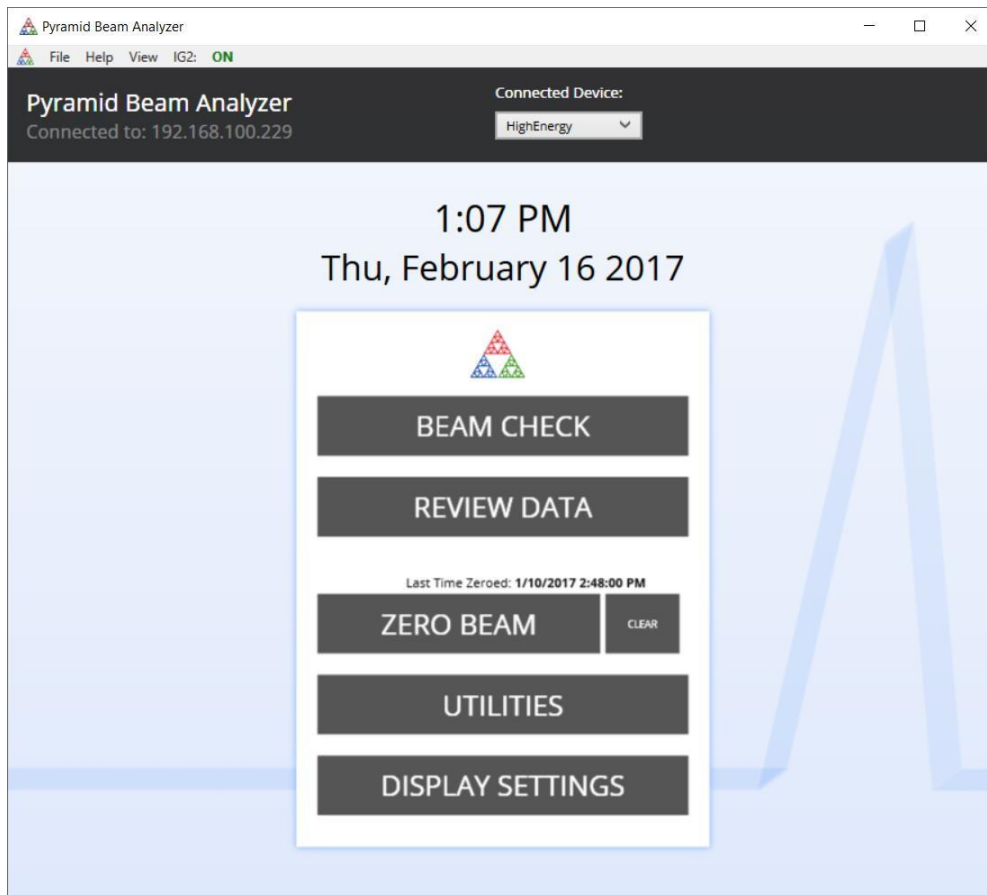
Pyramid Beam Analyzer

File Help View IG2: ON

Pyramid Beam Analyzer
Connected to: 192.168.100.229

Connected Device:
HighEnergy

1:07 PM
Thu, February 16 2017

BEAM CHECK

REVIEW DATA

Last Time Zeroed: 1/10/2017 2:48:00 PM

ZERO BEAM

CLEAR

UTILITIES

DISPLAY SETTINGS